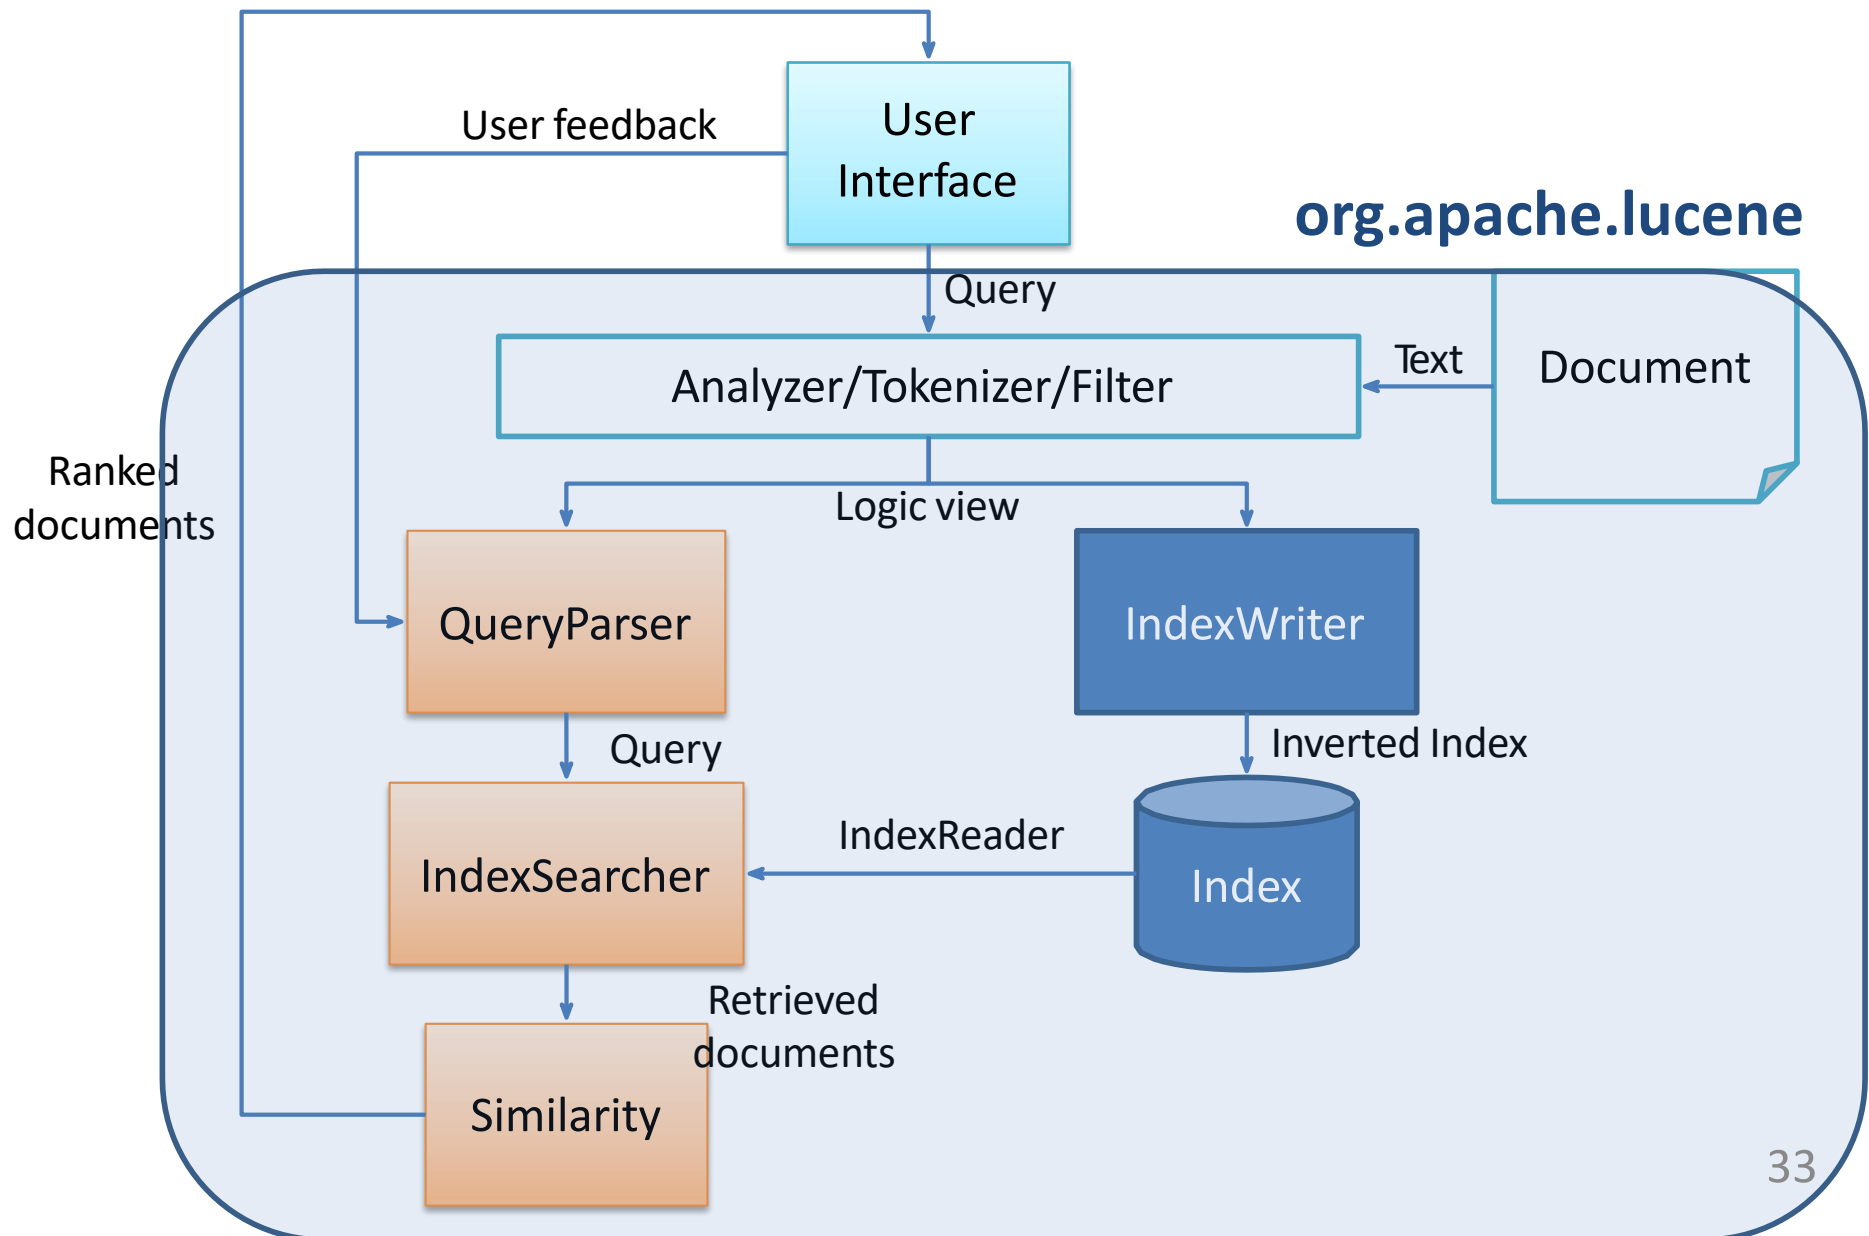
User Interface

User feedback

org.apache.lucene

Query

Analyzer/Tokenizer/Filter

Text

Document

Ranked documents

Logic view

QueryParser

IndexWriter

Query

Inverted Index

IndexReader

IndexSearcher

Index

Retrieved documents

Similarity

33